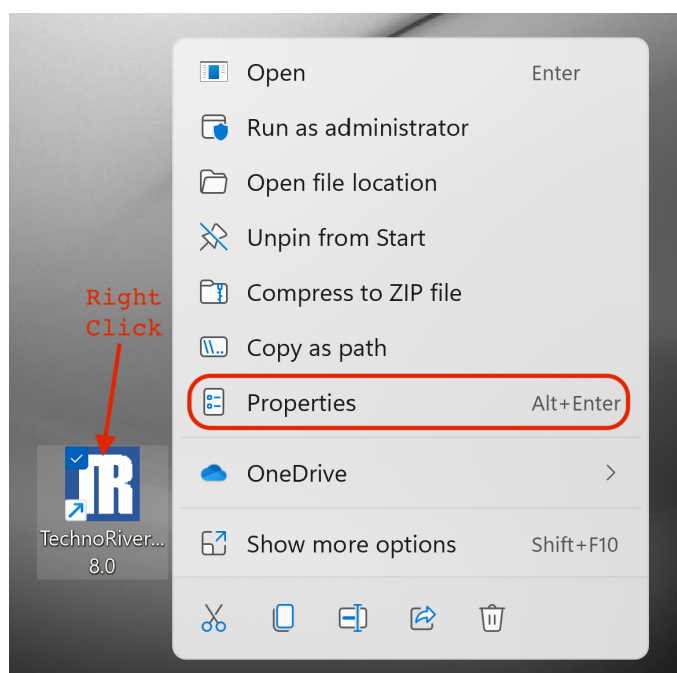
Right Click

TechnoRiver... 8.0

Open Enter

Run as administrator

Open file location

Unpin from Start

Compress to ZIP file

Copy as path

Properties Alt+Enter

OneDrive

Show more options Shift+F10